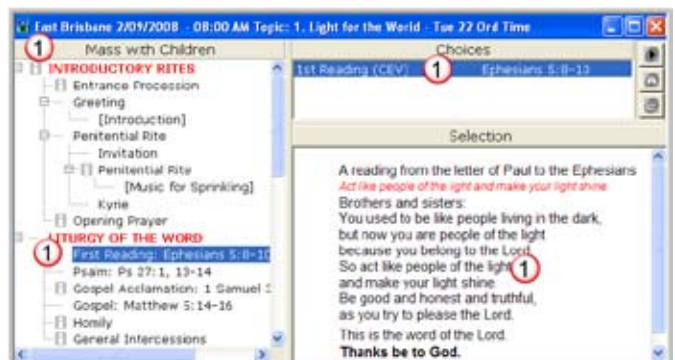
East Brisbane 2/09/2008 - 08:00 AM Topic: 1. Light for the World - Tue 22 Ord Time

1 Mass with Children

INTRODUCTORY RITES
Entrance Procession
Greeting
[Introduction]
Penitential Rite
Invitation
Penitential Rite
[Music for Sprinkling]
Kyrie
Opening Prayer
1 LITURGY OF THE WORD
First Reading: Ephesians 5:8-10
Psalm: Ps 27:1, 13-14
Gospel Acclamation: 1 Samuel 3
Gospel: Matthew 5:14-16
Homily
General Intercessions

Choices

1st Reading (CEV) 1 Ephesians 5:8-10

Selection

A reading from the letter of Paul to the Ephesians
Act like people of the light and make your light shine
Brothers and sisters:
You used to be like people living in the dark,
but now you are people of the light
because you belong to the Lord.
So act like people of the light 1
and make your light shine
Be good and honest and truthful,
as you try to please the Lord.
This is the word of the Lord.
Thanks be to God.